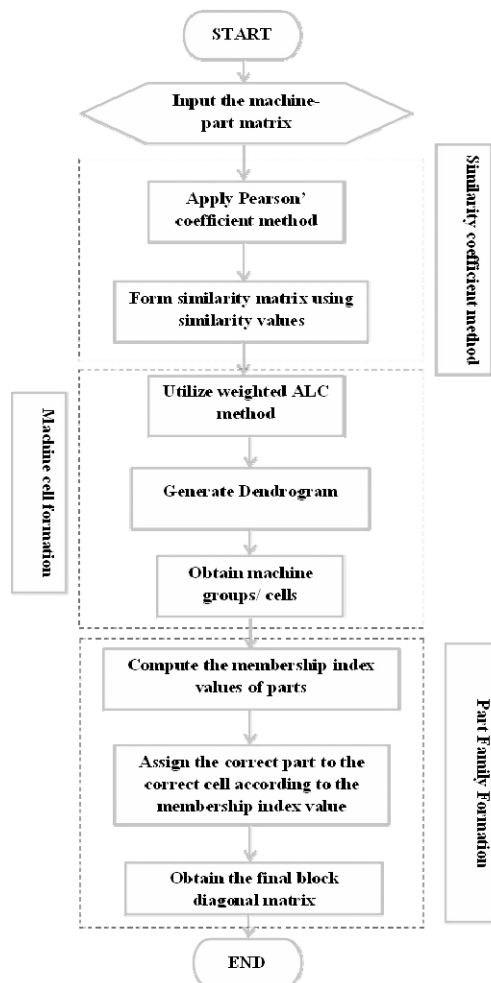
START

Input the machine-part matrix

Similarity coefficient method

Apply Pearson' coefficient method

Form similarity matrix using similarity values

Machine cell formation

Utilize weighted ALC method

Generate Dendrogram

Obtain machine groups/ cells

Part Family Formation

Compute the membership index values of parts

Assign the correct part to the correct cell according to the membership index value

Obtain the final block diagonal matrix

END